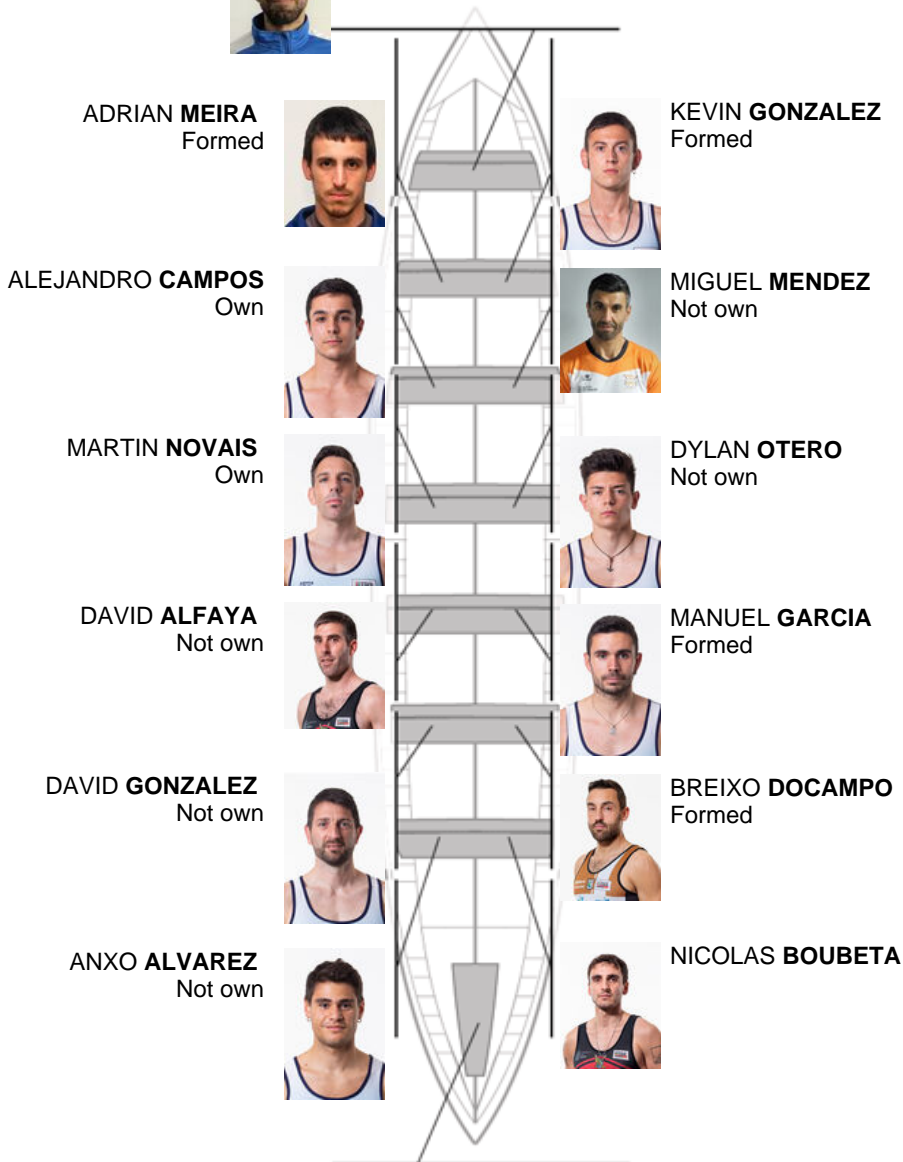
ADRIAN **MEIRA**
Formed

KEVIN **GONZALEZ**
Formed

ALEJANDRO **CAMPOS**
Own

MIGUEL **MENDEZ**
Not own

MARTIN **NOVAIS**
Own

DYLAN **OTERO**
Not own

DAVID **ALFAYA**
Not own

MANUEL **GARCIA**
Formed

DAVID **GONZALEZ**
Not own

BREIXO **DOCAMPO**
Formed

ANXO **ALVAREZ**
Not own

NICOLAS **BOUBETA**